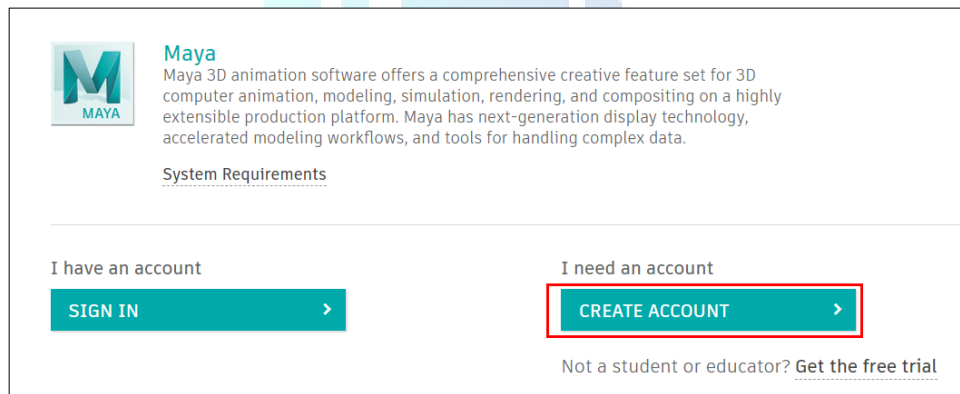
MAYA

Maya

Maya 3D animation software offers a comprehensive creative feature set for 3D computer animation, modeling, simulation, rendering, and compositing on a highly extensible production platform. Maya has next-generation display technology, accelerated modeling workflows, and tools for handling complex data.

System Requirements

I have an account

SIGN IN >

I need an account

CREATE ACCOUNT >

Not a student or educator? Get the free trial